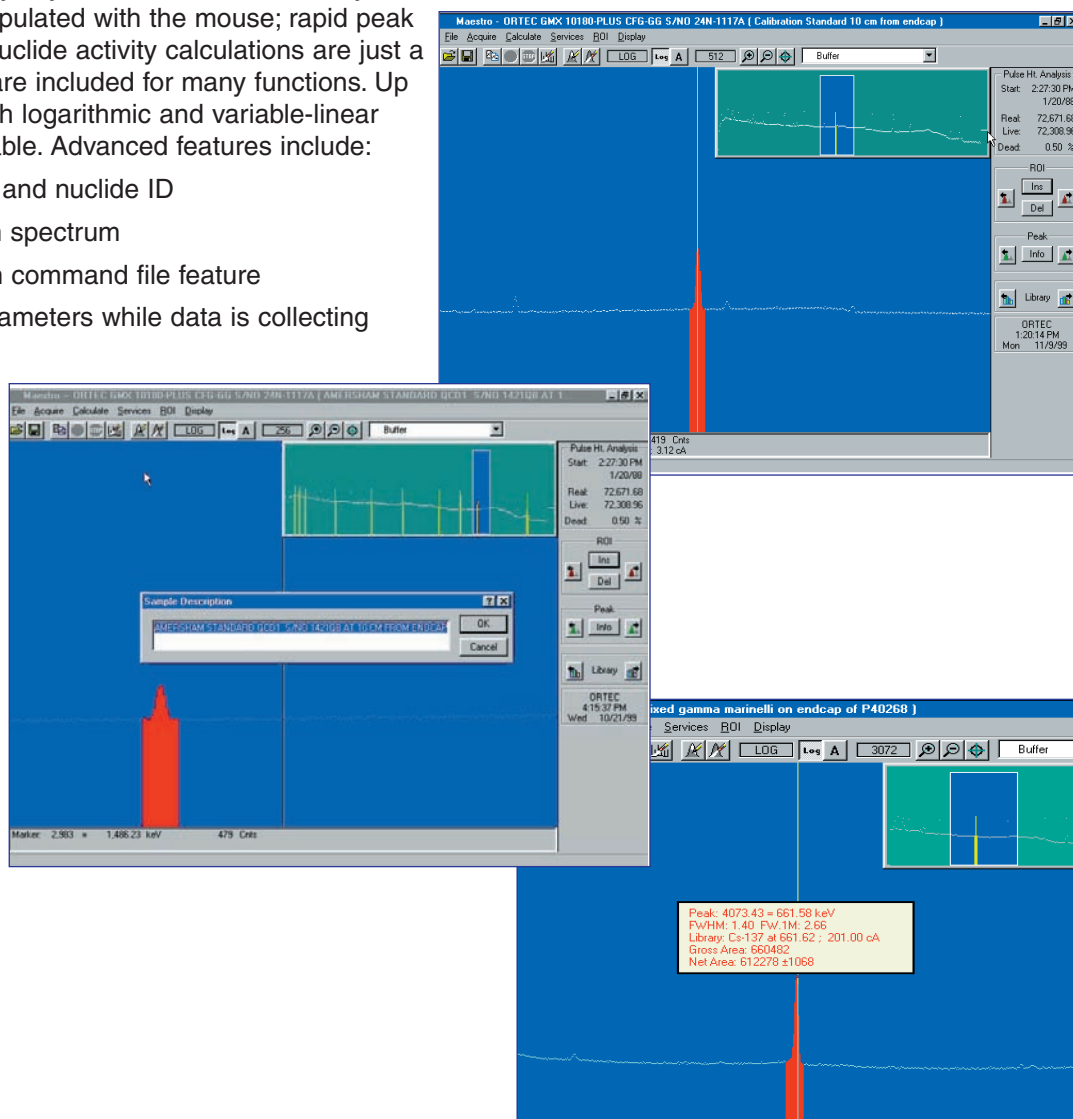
pulated with the mouse; rapid peak
uclide activity calculations are just a
are included for many functions. Up
h logarithmic and variable-linear
able. Advanced features include:

and nuclide ID

spectrum

command file feature

ameters while data is collecting

Maestro - ORTEC GMX 10180-PLUS CFG-GG S/NO 24N-1117A ( Calibration Standard 10 cm from endcap )
File Acquire Calculate Services ROI Display
LOG Log A 512 Buffer
Pulse Ht. Analysis
Start: 2:27:30 PM
1/20/98
Real: 72,671.68
Live: 72,308.96
Dead: 0.50 %
ROI
Ins
Del
Peak
Info
Library
ORTEC
1:20:14 PM
Mon 11/9/99
419 Cnts
3.12 cA

Maestro - ORTEC GMX 10180-PLUS CFG-GG S/NO 24N-1117A [ AMERSHAM STANDARD QCD1 S/NO 142108 AT 1
File Acquire Calculate Services ROI Display
LOG Log A 256 Buffer
Pulse Ht. Analysis
Start: 2:27:30 PM
1/20/98
Real: 72,671.68
Live: 72,308.96
Dead: 0.50 %
ROI
Ins
Del
Peak
Info
Library
ORTEC
4:15:37 PM
Wed 10/21/98
Sample Description
AMERSHAM STANDARD QCD1 S/NO 142108 AT 10 CM FROM ENDCAP
OK
Cancel
Marker: 2,983 = 1,486.23 keV 479 Cnts

ixed gamma marinelli on endcap of P40268 )
Services ROI Display
LOG Log A 3072 Buffer
Peak: 4073.43 = 661.58 keV
FWHM: 1.40 FW.1M: 2.66
Library: Cs-137 at 661.62 ; 201.00 cA
Gross Area: 660482
Net Area: 612278 ±1068